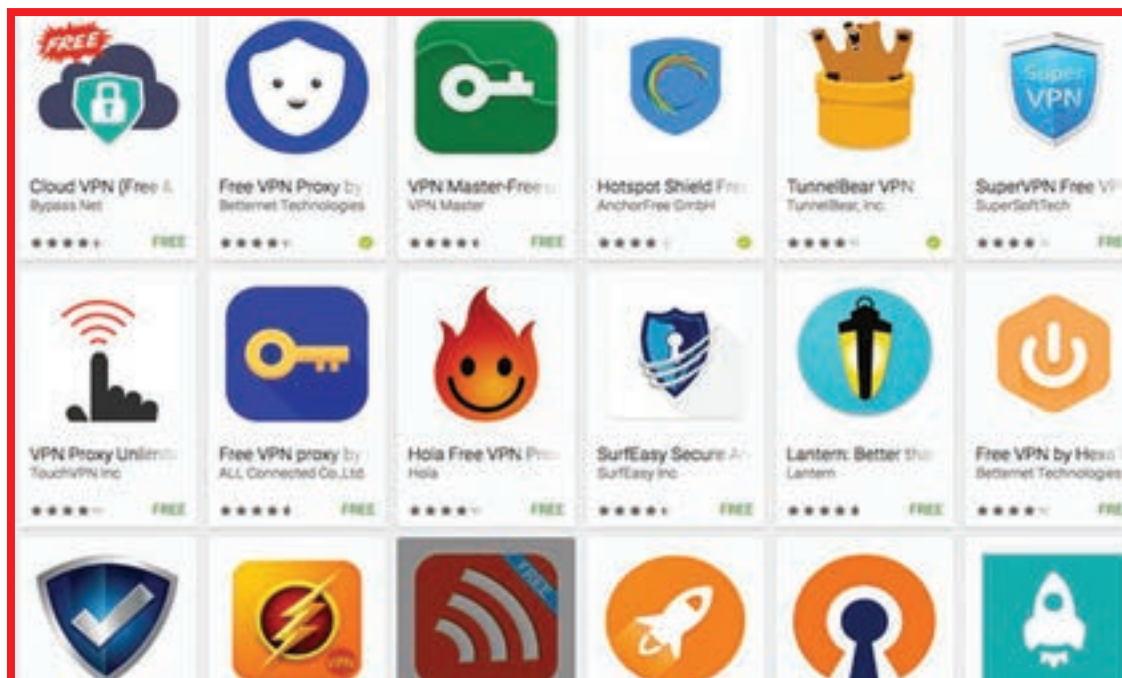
FREE

Cloud VPN (Free &
Bypass Net
FREE

Free VPN Proxy by
Betternet Technologies

VPN Master-Free
VPN Master
FREE

Hotspot Shield Fr
AnchorFree GmbH

TunnelBear VPN
TunnelBear, Inc.

Super VPN

SuperVPN Free V
SuperSoftTech
FRE

VPN Proxy Unlim
TouchVPN Inc
FREE

Free VPN proxy by
ALL Connected Co.,Ltd
FREE

Hola Free VPN Pr
Hola
FREE

SurfEasy Secure A
SurfEasy Inc
FREE

Lantern: Better th
Lantern
FREE

Free VPN by Hexa
Betternet Technologies
FRE

VPN

FREE